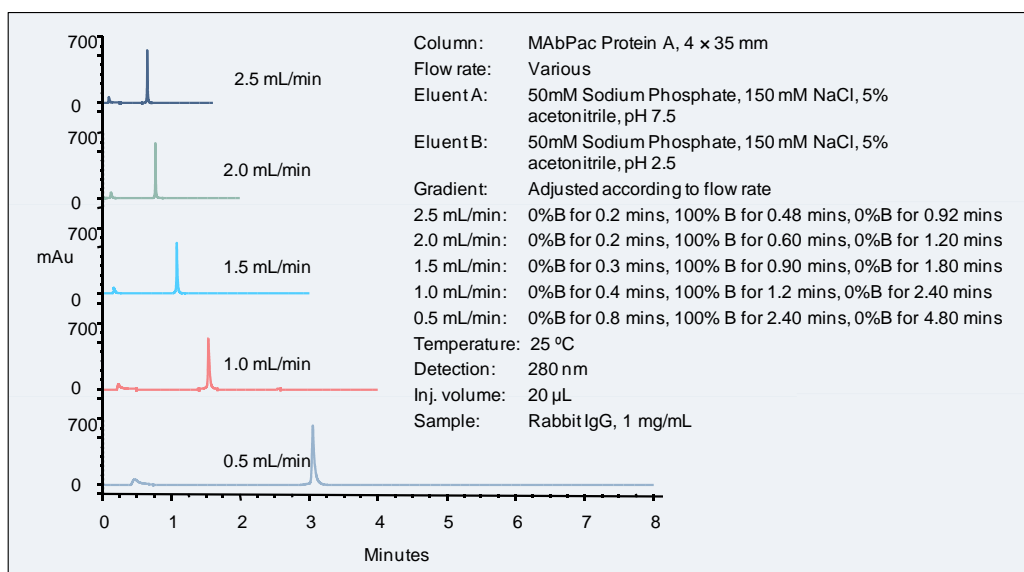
700
0
2.5 mL/min
700
0
2.0 mL/min
700
mAu
0
1.5 mL/min
700
0
1.0 mL/min
700
0
0.5 mL/min
0 1 2 3 4 5 6 7 8
Minutes

Column: MAbPac Protein A, 4 × 35 mm
Flow rate: Various
Eluent A: 50mM Sodium Phosphate, 150 mM NaCl, 5% acetonitrile, pH 7.5
Eluent B: 50mM Sodium Phosphate, 150 mM NaCl, 5% acetonitrile, pH 2.5
Gradient: Adjusted according to flow rate
2.5 mL/min: 0%B for 0.2 mins, 100% B for 0.48 mins, 0%B for 0.92 mins
2.0 mL/min: 0%B for 0.2 mins, 100% B for 0.60 mins, 0%B for 1.20 mins
1.5 mL/min: 0%B for 0.3 mins, 100% B for 0.90 mins, 0%B for 1.80 mins
1.0 mL/min: 0%B for 0.4 mins, 100% B for 1.2 mins, 0%B for 2.40 mins
0.5 mL/min: 0%B for 0.8 mins, 100% B for 2.40 mins, 0%B for 4.80 mins
Temperature: 25 ºC
Detection: 280 nm
Inj. volume: 20 µL
Sample: Rabbit IgG, 1 mg/mL